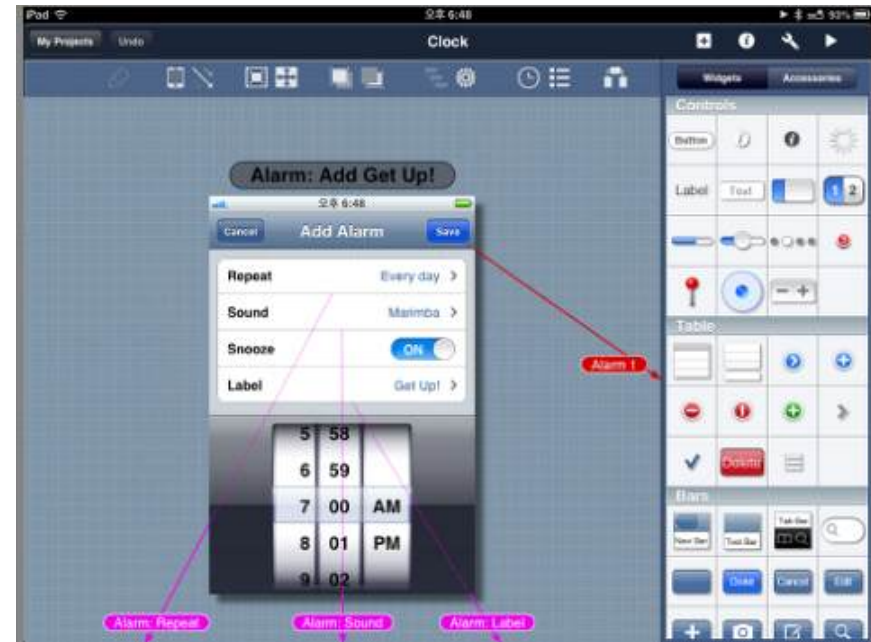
iPad 오후 6:48 93%

My Projects Undo Clock

Widgets Accessories

Controls

Button

Label Text

1 2

Table

Delete

Bars

Nav Bar Tool Bar Tab Bar

Done Cancel Edit

Alarm: Add Get Up!

오후 6:48

Cancel Add Alarm Save

Repeat Every day >

Sound Marimba >

Snooze ON

Label Get Up! >

5 58
6 59
7 00 AM
8 01 PM
9 02

Alarm 1

Alarm: Repeat Alarm: Sound Alarm: Label